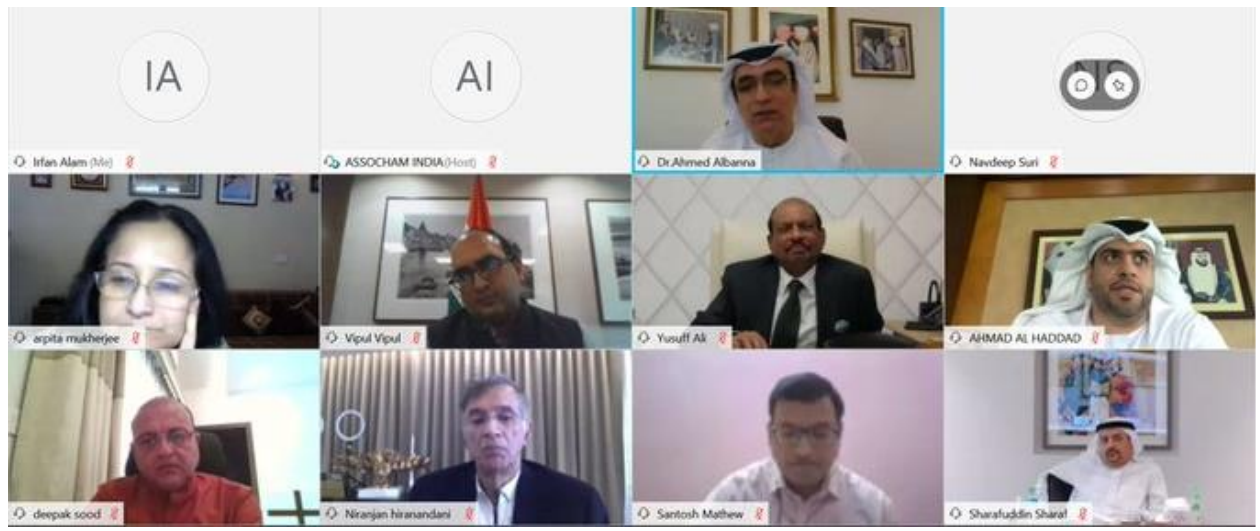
IA

Irfan Alam (Me)

AI

ASSOCHAM INDIA (Host)

Dr.Ahmed Albanna

Navdeep Suri

arpita mukherjee

Vipul Vipul

Yusuff Ali

AHMAD AL HADDAD

deepak sood

Niranjan hiranandani

Santosh Mathew

Sharafuddin Sharaf